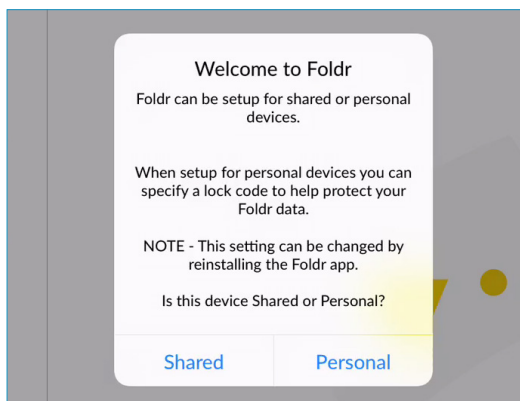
Welcome to Foldr

Foldr can be setup for shared or personal devices.

When setup for personal devices you can specify a lock code to help protect your Foldr data.

NOTE - This setting can be changed by reinstalling the Foldr app.

Is this device Shared or Personal?

Shared

Personal